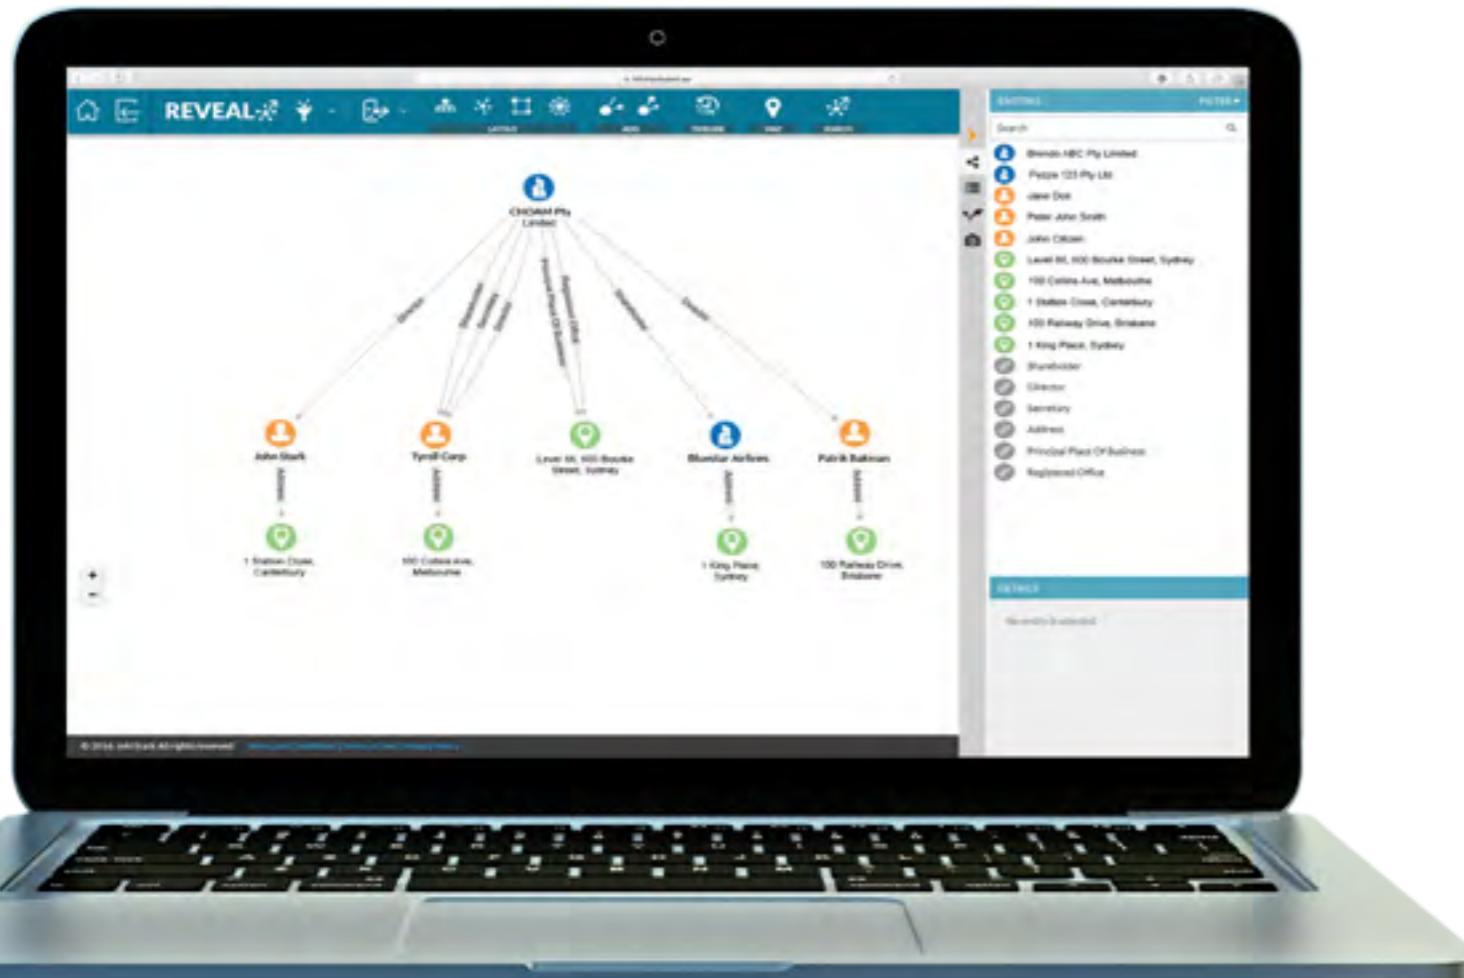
REVEAL

ENTITIES FILTER

Search

Brenda ABC Pty Limited
Pezze 123 Pty Ltd
Jane Doe
Peter John Smith
John Citizen
Level 80, 100 Bourke Street, Sydney
100 Collins Ave, Melbourne
1 Station Close, Canterbury
100 Railway Drive, Brisbane
1 King Place, Sydney
Shareholder
Director
Secretary
Address
Principal Place Of Business
Registered Office

DETAILS

CHOAM Pty Limited

John Stark
Tyrell Corp
Level 80, 100 Bourke Street, Sydney
Bluestar Airlines
Patrik Bateman

1 Station Close, Canterbury
100 Collins Ave, Melbourne
1 King Place, Sydney
100 Railway Drive, Brisbane

Director
Shareholder
Registered Office
Principal Place Of Business
Address

+
−

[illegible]